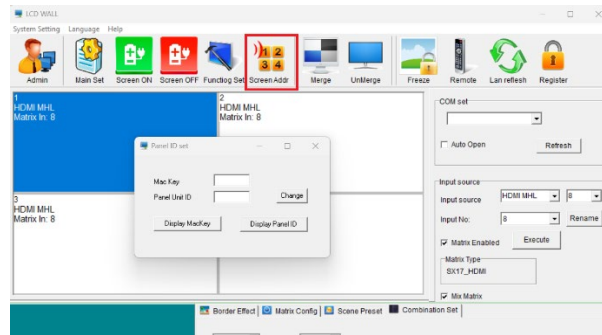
LCD WALL

System Setting Language Help

Admin Main Set Screen ON Screen OFF Functiog Set Screen Addr Merge UnMerge Freeze Remote Lan refresh Register

1
HDMI MHL
Matrix In: 8

2
HDMI MHL
Matrix In: 8

3
HDMI MHL
Matrix In: 8

Panel ID set

Mac Key

Panel Unit ID

Change

Display MacKey

Display Panel ID

COM set

Auto Open

Refresh

Input source

Input source HDMI MHL 8

Input No: 8 Rename

Matrix Enabled Execute

Matrix Type
SX17_HDMI

Mix Matrix

Border Effect Matrix Config Scene Preset Combination Set